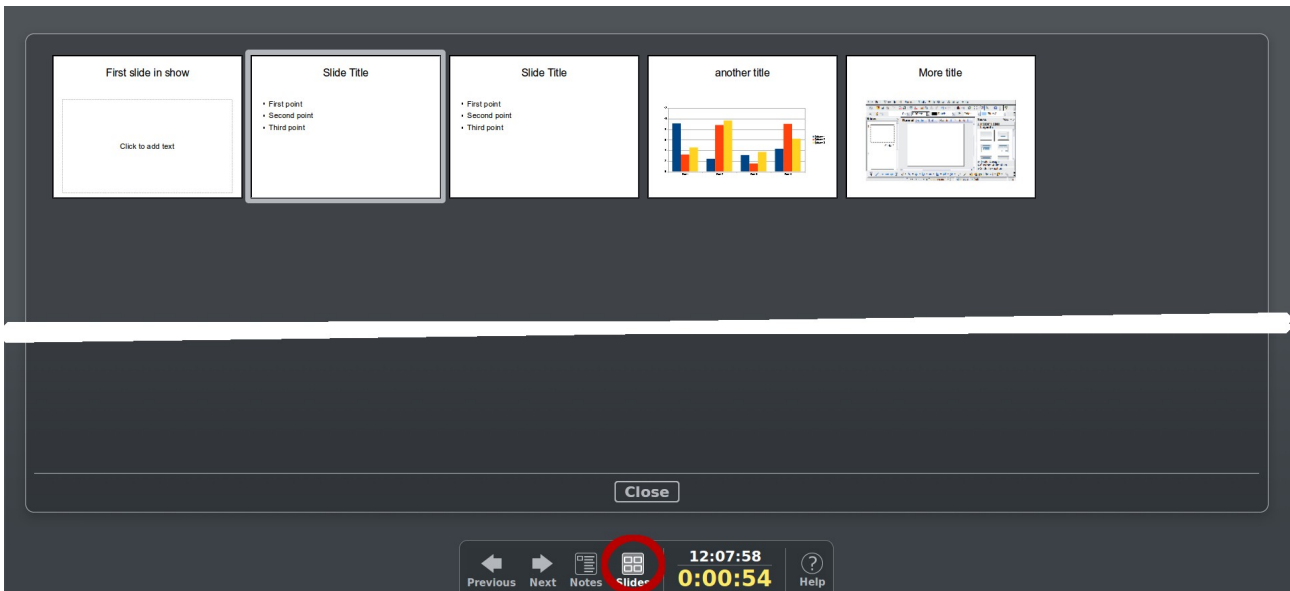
First slide in show

Click to add text

Slide Title

• First point
• Second point
• Third point

Slide Title

• First point
• Second point
• Third point

another title

More title

Close

Previous Next Notes Slides

12:07:58
0:00:54

Help